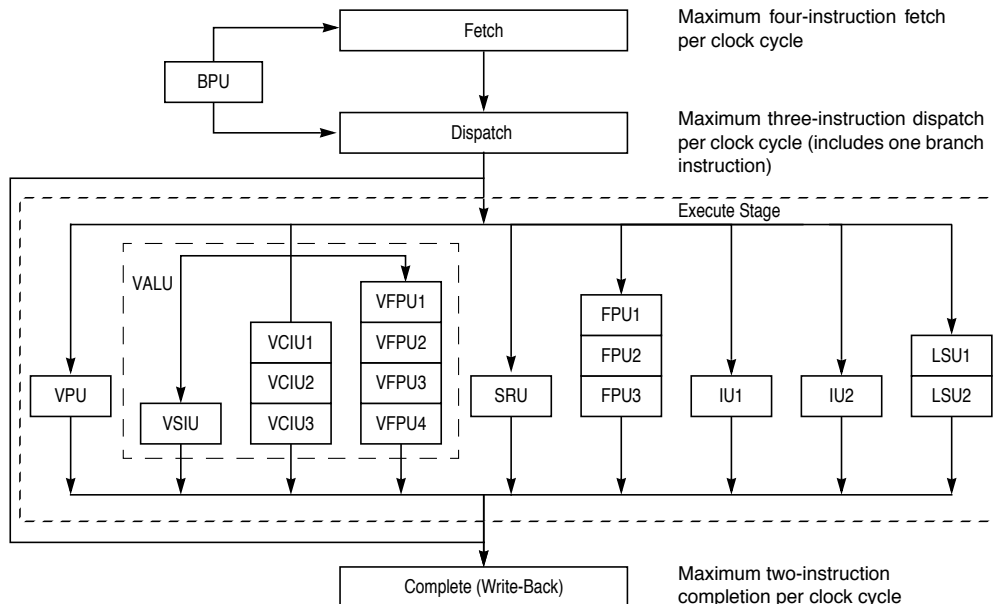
Fetch

Maximum four-instruction fetch per clock cycle

BPU

Dispatch

Maximum three-instruction dispatch per clock cycle (includes one branch instruction)

Execute Stage

VALU

VFPU1

VFPU2

VFPU3

VFPU4

VCIU1

VCIU2

VCIU3

VSIU

VPU

FPU1

FPU2

FPU3

SRU

IU1

IU2

LSU1

LSU2

Complete (Write-Back)

Maximum two-instruction completion per clock cycle